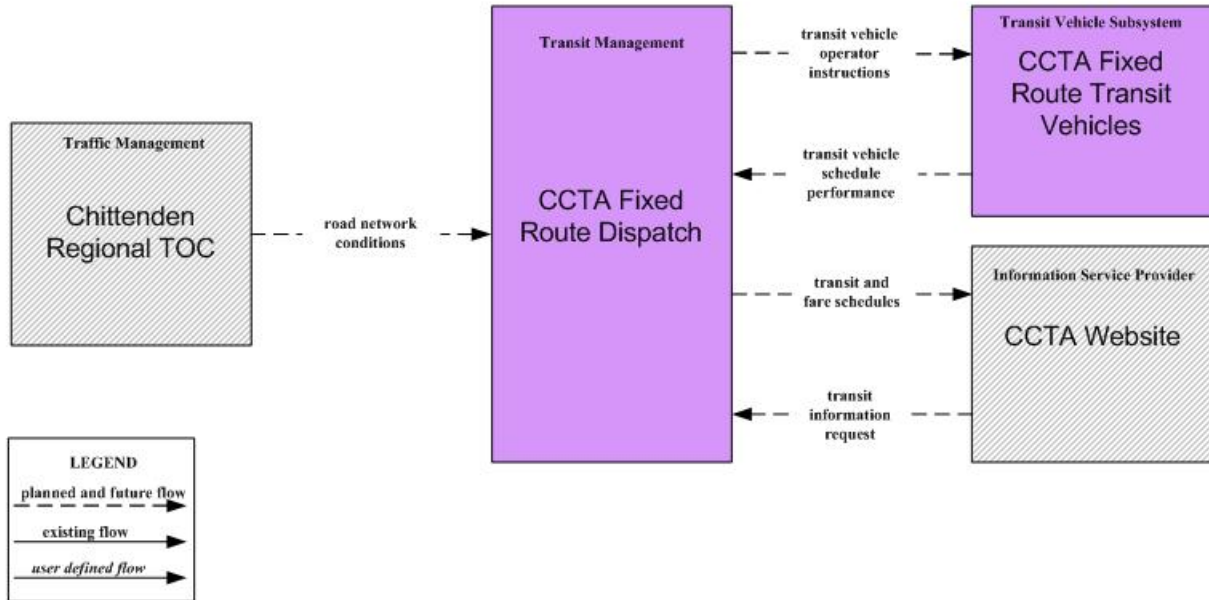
Transit Management

CCTA Fixed Route Dispatch

transit vehicle operator instructions

Transit Vehicle Subsystem

CCTA Fixed Route Transit Vehicles

transit vehicle schedule performance

Traffic Management

Chittenden Regional TOC

road network conditions

transit and fare schedules

Information Service Provider

CCTA Website

transit information request

LEGEND

planned and future flow

existing flow

user defined flow